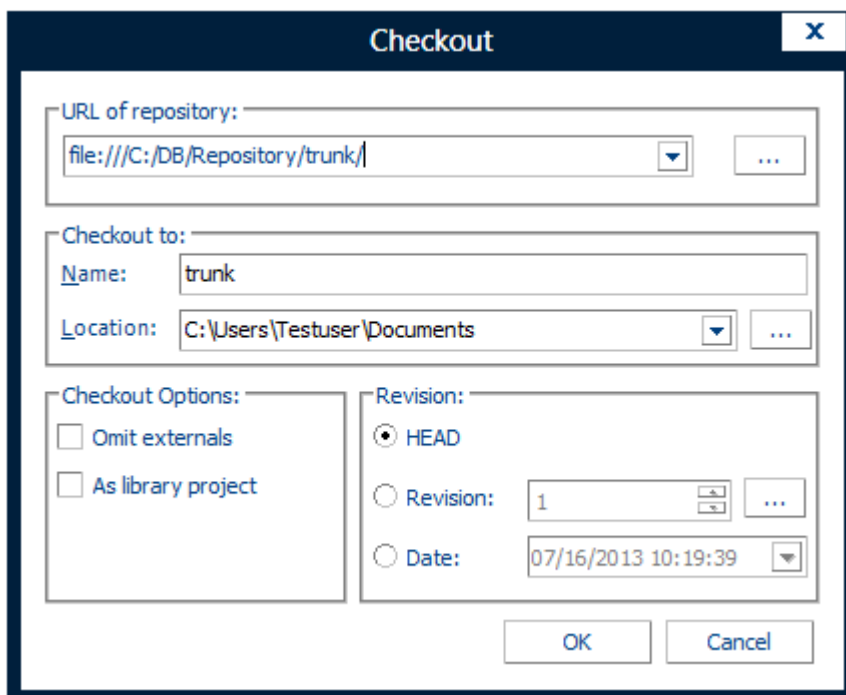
Checkout

x

URL of repository:

file:///C:/DB/Repository/trunk/

...

Checkout to:

Name: trunk

Location: C:\Users\Testuser\Documents

...

Checkout Options:

Omit externals

As library project

Revision:

HEAD

Revision: 1

...

Date: 07/16/2013 10:19:39

OK

Cancel